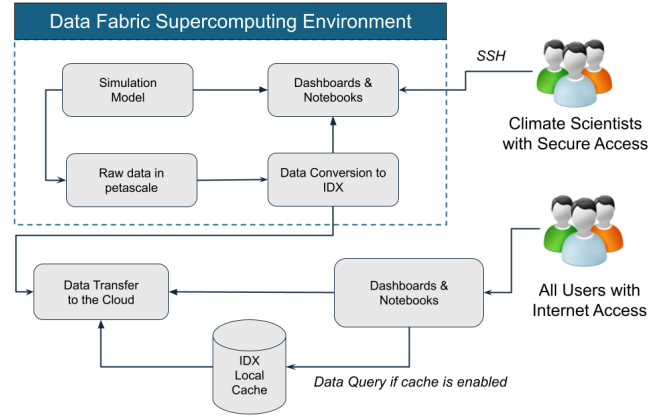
Data Fabric Supercomputing Environment

Simulation Model

Dashboards & Notebooks

SSH

Climate Scientists with Secure Access

Raw data in petascale

Data Conversion to IDX

Data Transfer to the Cloud

Dashboards & Notebooks

All Users with Internet Access

IDX Local Cache

Data Query if cache is enabled